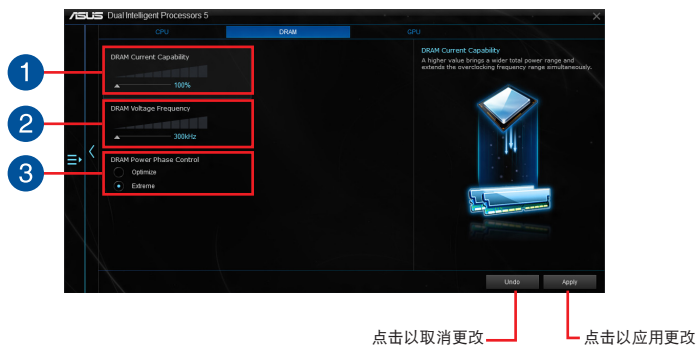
/ASUS Dual Intelligent Processors 5

CPU DRAM GPU

1
DRAM Current Capability
100%

2
DRAM Voltage Frequency
300kHz

3
DRAM Power Phase Control
Optimize
Extreme

DRAM Current Capability
A higher value brings a wider total power range and extends the overclocking frequency range simultaneously.

Undo
Apply

点击以取消更改
点击以应用更改